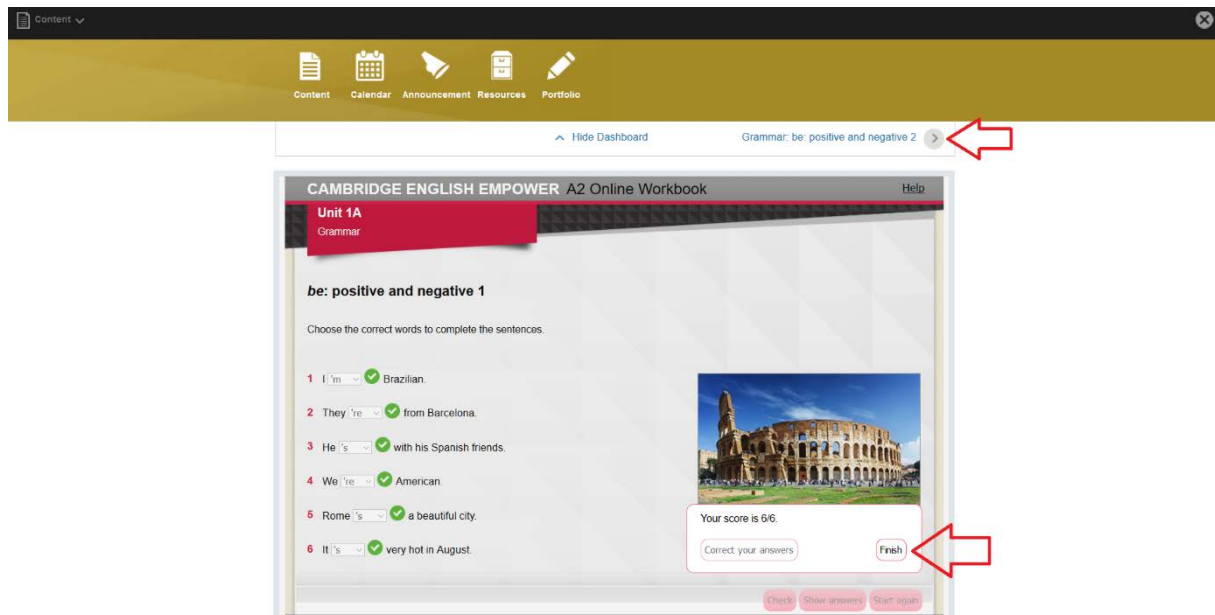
Content

Content Calendar Announcement Resources Portfolio

Hide Dashboard

Grammar: be: positive and negative 2

CAMBRIDGE ENGLISH EMPOWER A2 Online Workbook

Help

Unit 1A
Grammar

*be*: positive and negative 1

Choose the correct words to complete the sentences.

1 I 'm Brazilian.
2 They 're from Barcelona.
3 He 's with his Spanish friends.
4 We 're American.
5 Rome 's a beautiful city.
6 It 's very hot in August.

Your score is 6/6.

Correct your answers

Finish

Check Show answers Start again